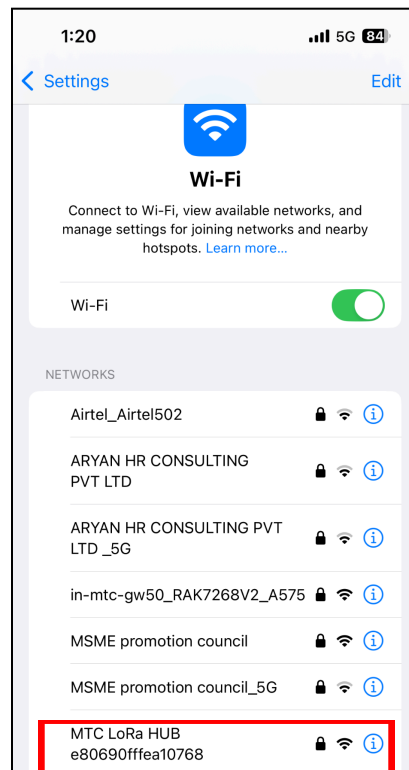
1:20 5G 84

Settings Edit

Wi-Fi

Connect to Wi-Fi, view available networks, and manage settings for joining networks and nearby hotspots. Learn more...

Wi-Fi

NETWORKS

Airtel_Airtel502

ARYAN HR CONSULTING PVT LTD

ARYAN HR CONSULTING PVT LTD _5G

in-mtc-gw50_RAK7268V2_A575

MSME promotion council

MSME promotion council_5G

MTC LoRa HUB e80690fffea10768